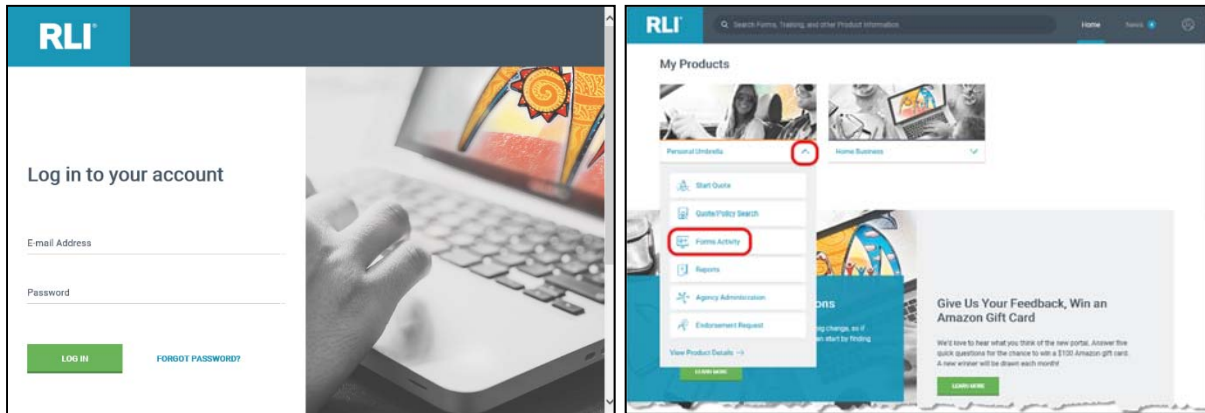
RLI

Log in to your account

E-mail Address

Password

LOG IN

FORGOT PASSWORD?

RLI

Search Forms, Training, and other Product Information

Home

News

My Products

Personal Umbrella

Home Business

Start Quote

Quote/Policy Search

Forms Activity

Reports

Agency Administration

Endorsement Request

View Product Details →

ons

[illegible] change, as if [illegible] start by finding

LEARN MORE

Give Us Your Feedback, Win an Amazon Gift Card

We'd love to hear what you think of the new portal. Answer five quick questions for the chance to win a $100 Amazon gift card. A new winner will be drawn each month!

LEARN MORE